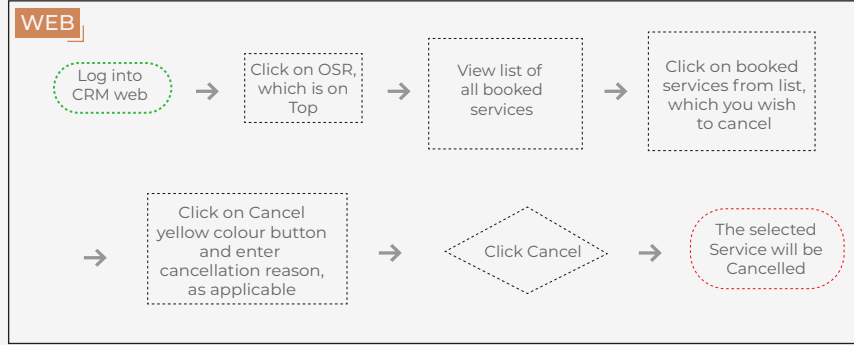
WEB

Log into CRM web

Click on OSR, which is on Top

View list of all booked services

Click on booked services from list, which you wish to cancel

Click on Cancel yellow colour button and enter cancellation reason, as applicable

Click Cancel

The selected Service will be Cancelled